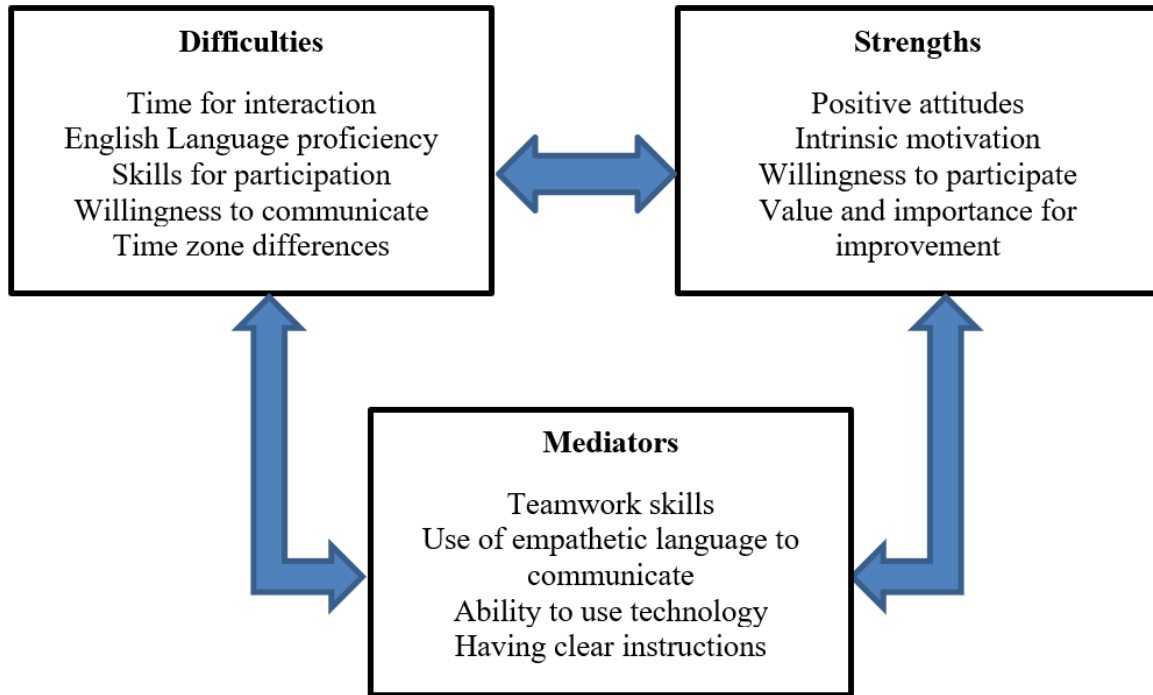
Difficulties

Time for interaction
English Language proficiency
Skills for participation
Willingness to communicate
Time zone differences

Strengths

Positive attitudes
Intrinsic motivation
Willingness to participate
Value and importance for improvement

Mediators

Teamwork skills
Use of empathetic language to communicate
Ability to use technology
Having clear instructions